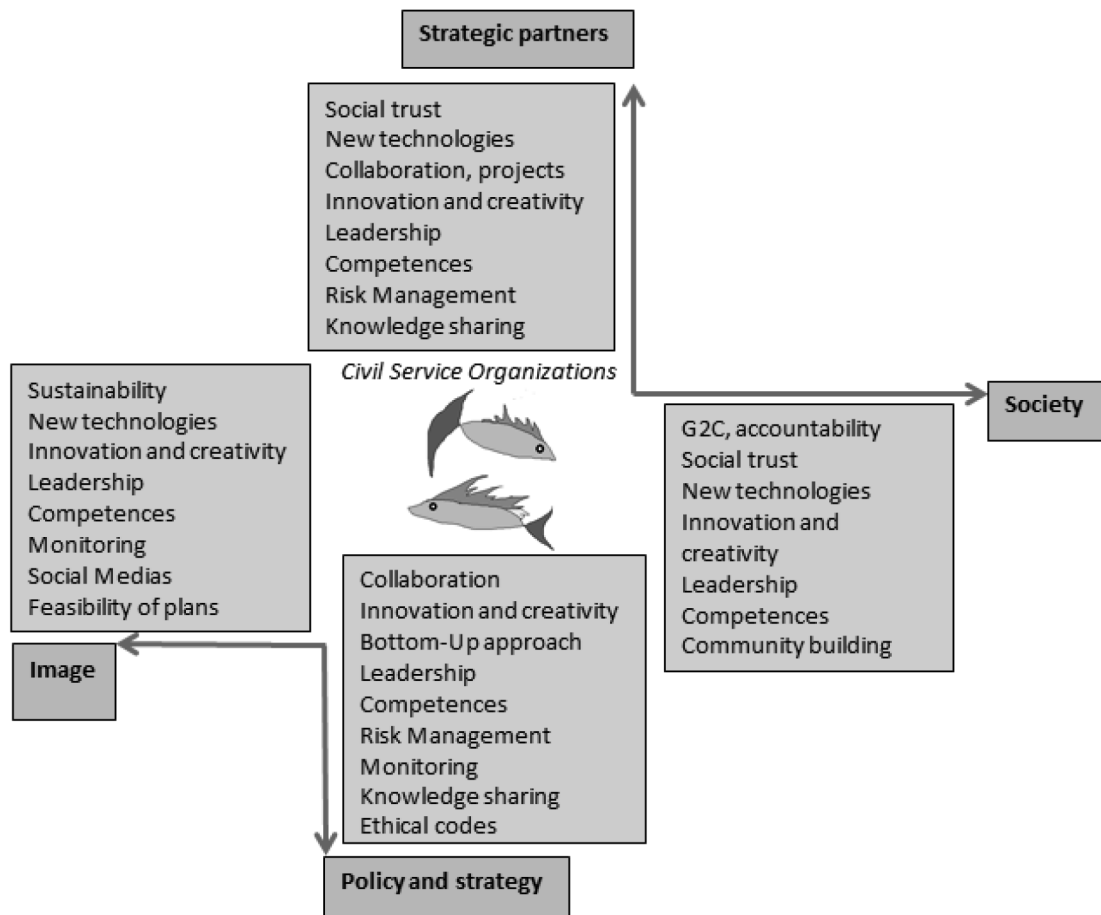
Strategic partners

Social trust
New technologies
Collaboration, projects
Innovation and creativity
Leadership
Competences
Risk Management
Knowledge sharing

Civil Service Organizations

Sustainability
New technologies
Innovation and creativity
Leadership
Competences
Monitoring
Social Medias
Feasibility of plans

Society

G2C, accountability
Social trust
New technologies
Innovation and creativity
Leadership
Competences
Community building

Collaboration
Innovation and creativity
Bottom-Up approach
Leadership
Competences
Risk Management
Monitoring
Knowledge sharing
Ethical codes

Image

Policy and strategy